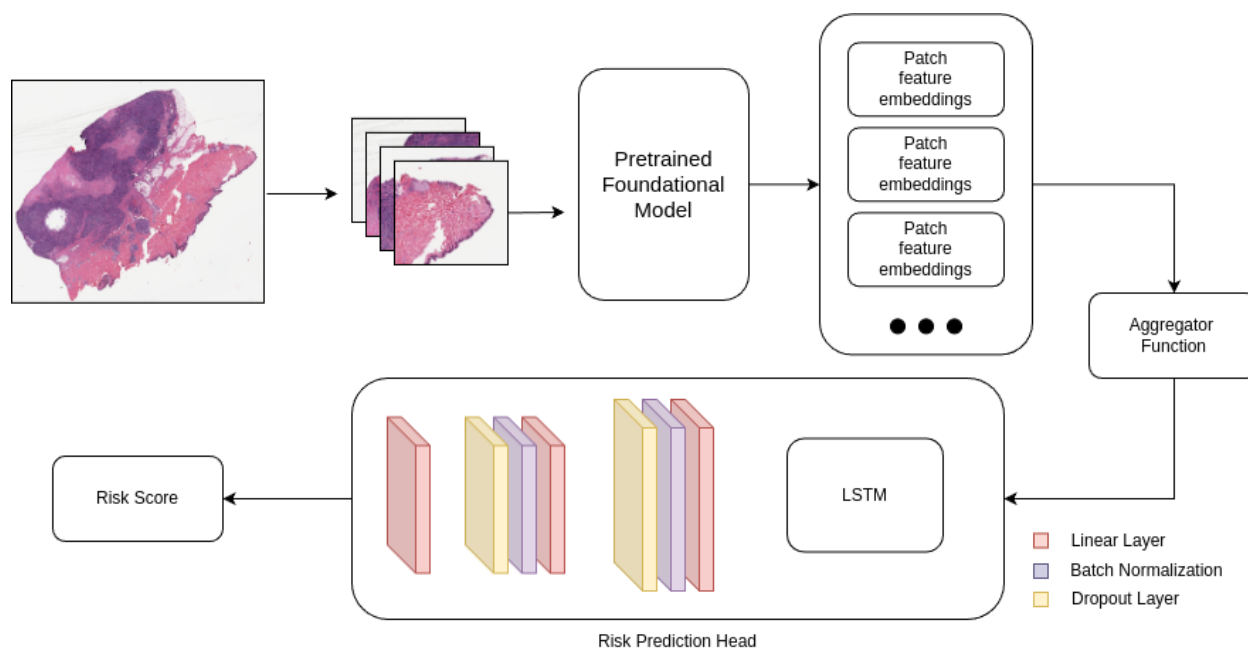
Pretrained Foundational Model

Patch feature embeddings

Patch feature embeddings

Patch feature embeddings

Aggregator Function

Risk Score

LSTM

Linear Layer

Batch Normalization

Dropout Layer

Risk Prediction Head